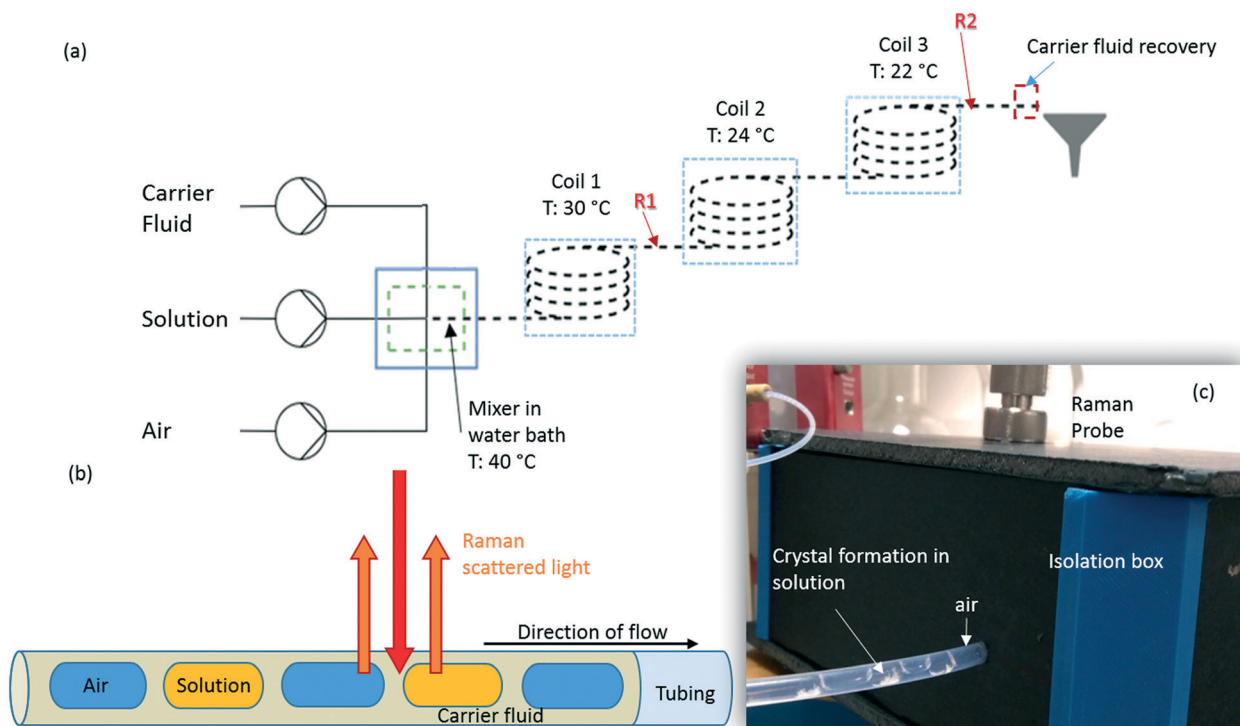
(a)

Carrier Fluid

Solution

Air

Mixer in water bath T: 40 °C

Coil 1 T: 30 °C

R1

Coil 2 T: 24 °C

Coil 3 T: 22 °C

R2

Carrier fluid recovery

(b)

Raman scattered light

Direction of flow

Air

Solution

Tubing

Carrier fluid

(c)

Raman Probe

Crystal formation in solution

air

Isolation box